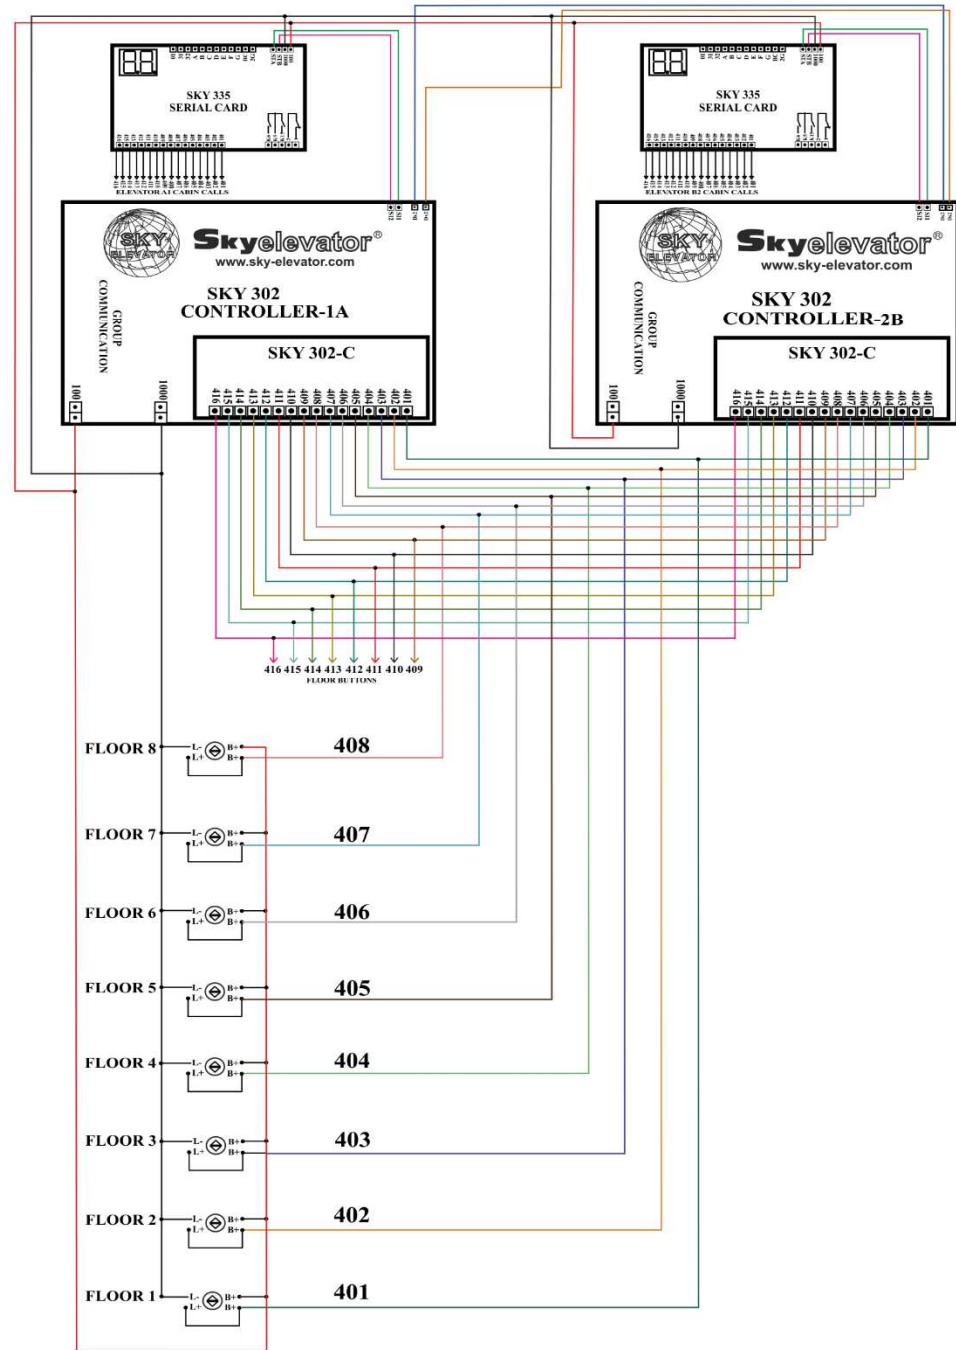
SKY 335
SERIAL CARD

ELEVATOR A1 CABIN CALLS

SKY 335
SERIAL CARD

ELEVATOR B2 CABIN CALLS

Skyelevator®
www.sky-elevator.com

SKY 302
CONTROLLER-1A

GROUP COMMUNICATION

SKY 302-C

100 1000

416 415 414 413 412 411 410 409 408 407 406 405 404 403 402 401

Skyelevator®
www.sky-elevator.com

SKY 302
CONTROLLER-2B

GROUP COMMUNICATION

SKY 302-C

100 1000

416 415 414 413 412 411 410 409 408 407 406 405 404 403 402 401

416 415 414 413 412 411 410 409
FLOOR BUTTONS

FLOOR 8 L- L+ B+ B+ 408

FLOOR 7 L- L+ B+ B+ 407

FLOOR 6 L- L+ B+ B+ 406

FLOOR 5 L- L+ B+ B+ 405

FLOOR 4 L- L+ B+ B+ 404

FLOOR 3 L- L+ B+ B+ 403

FLOOR 2 L- L+ B+ B+ 402

FLOOR 1 L- L+ B+ B+ 401